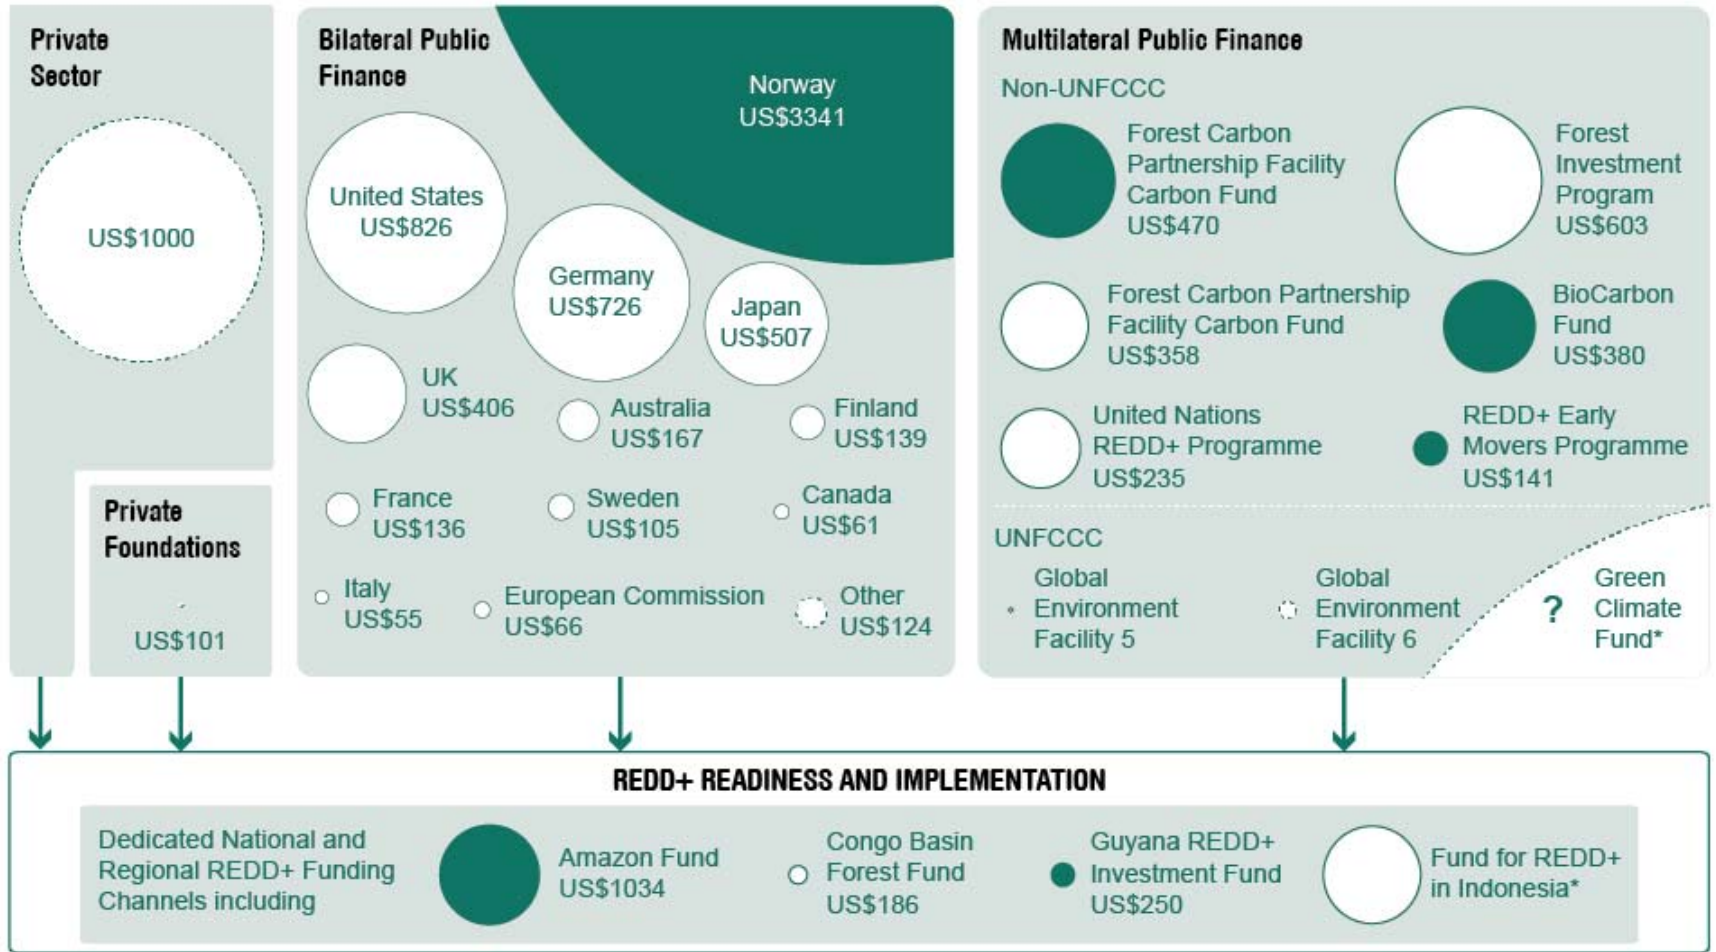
Private Sector

US$1000

Private Foundations

US$101

Bilateral Public Finance

Norway US$3341

United States US$826

Germany US$726

Japan US$507

UK US$406

Australia US$167

Finland US$139

France US$136

Sweden US$105

Canada US$61

Italy US$55

European Commission US$66

Other US$124

Multilateral Public Finance

Non-UNFCCC

Forest Carbon Partnership Facility Carbon Fund US$470

Forest Investment Program US$603

Forest Carbon Partnership Facility Carbon Fund US$358

BioCarbon Fund US$380

United Nations REDD+ Programme US$235

REDD+ Early Movers Programme US$141

UNFCCC

Global Environment Facility 5

Global Environment Facility 6

? Green Climate Fund*

REDD+ READINESS AND IMPLEMENTATION

Dedicated National and Regional REDD+ Funding Channels including

Amazon Fund US$1034

Congo Basin Forest Fund US$186

Guyana REDD+ Investment Fund US$250

Fund for REDD+ in Indonesia*